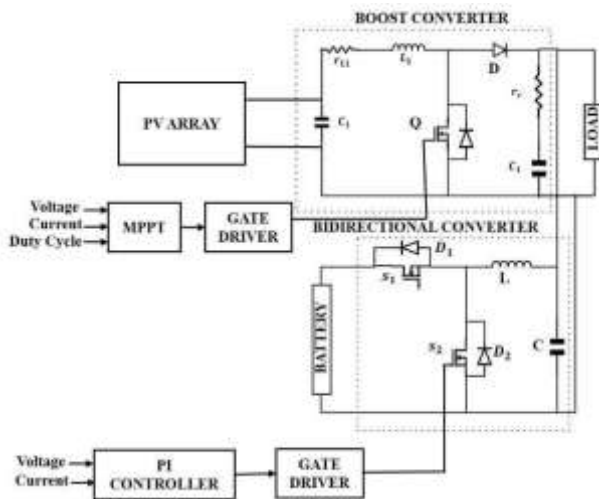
BOOST CONVERTER

$r_{L1}$

$L_1$

D

PV ARRAY

$C_1$

Q

$r_c$

$C_1$

LOAD

Voltage

Current

Duty Cycle

MPPT

GATE DRIVER

BIDIRECTIONAL CONVERTER

$D_1$

$S_1$

L

BATTERY

$S_2$

$D_2$

C

Voltage

Current

PI CONTROLLER

GATE DRIVER